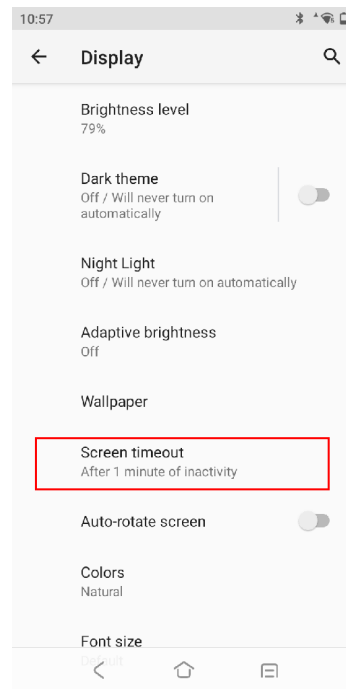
10:57

Display

Brightness level
79%

Dark theme
Off / Will never turn on automatically

Night Light
Off / Will never turn on automatically

Adaptive brightness
Off

Wallpaper

Screen timeout
After 1 minute of inactivity

Auto-rotate screen

Colors
Natural

Font size
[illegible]